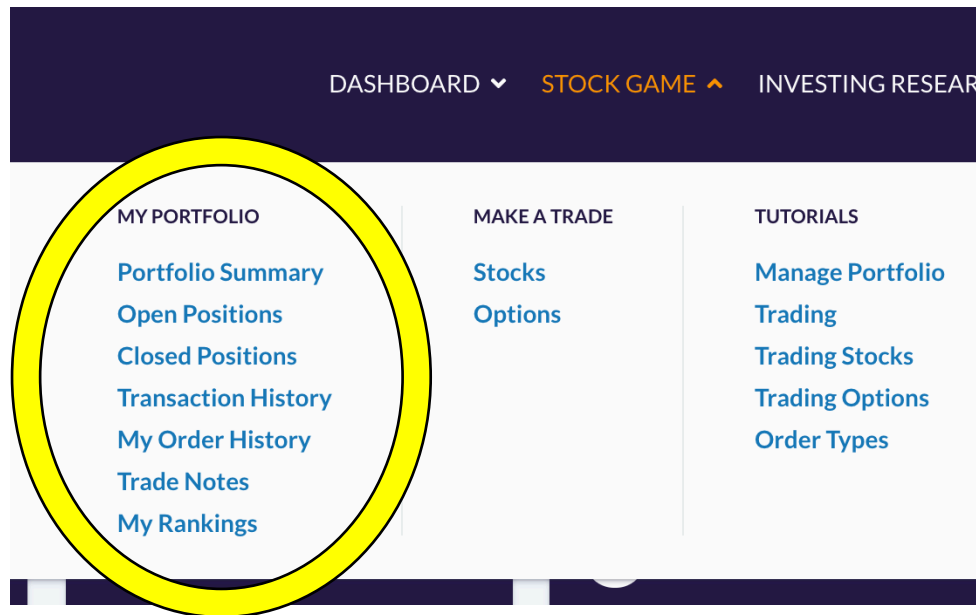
DASHBOARD STOCK GAME INVESTING RESEAR

MY PORTFOLIO
Portfolio Summary
Open Positions
Closed Positions
Transaction History
My Order History
Trade Notes
My Rankings

MAKE A TRADE
Stocks
Options

TUTORIALS
Manage Portfolio
Trading
Trading Stocks
Trading Options
Order Types